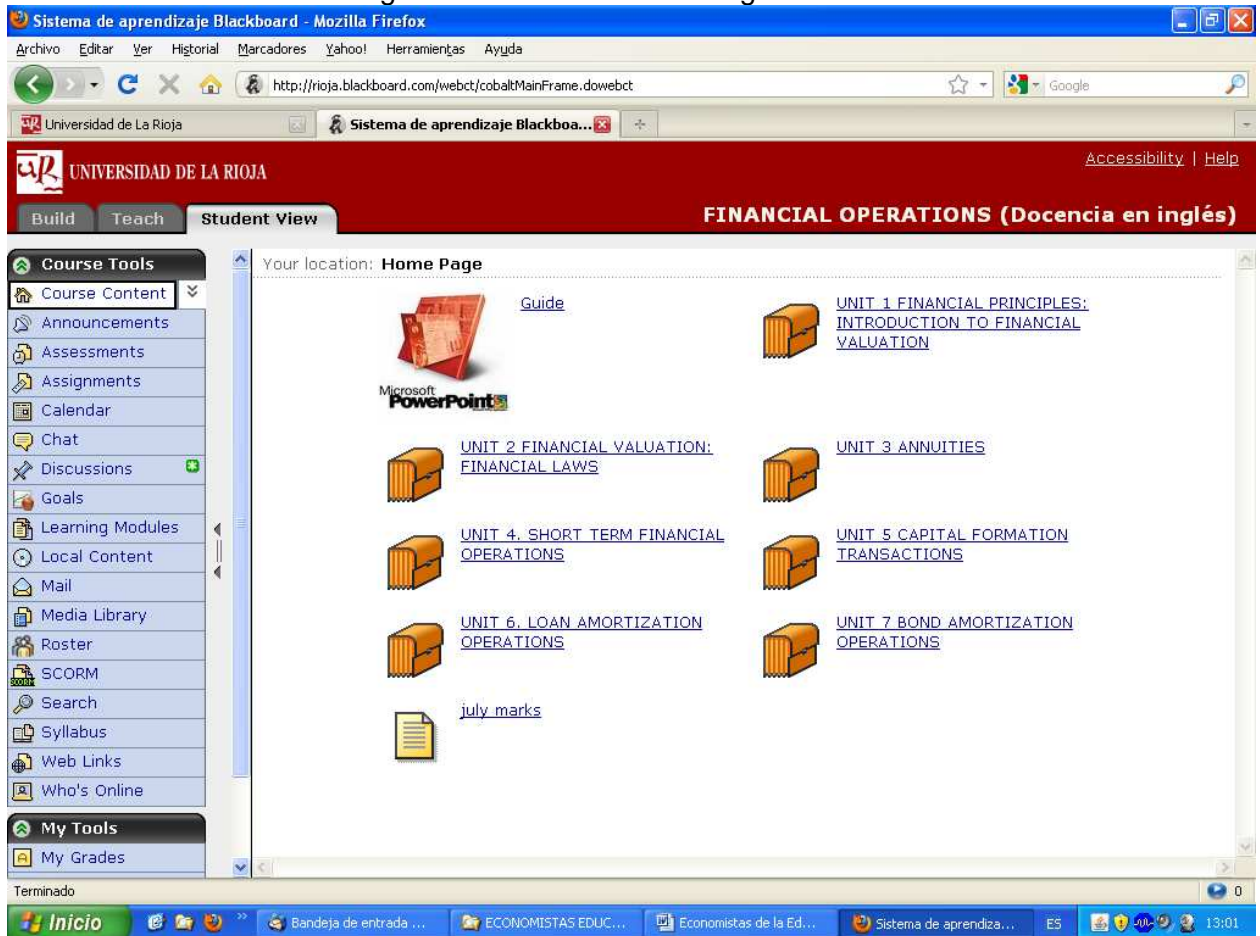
Sistema de aprendizaje Blackboard - Mozilla Firefox

Archivo Editar Ver Historial Marcadores Yahoo! Herramientas Ayuda

http://rioja.blackboard.com/webct/cobaltMainFrame.dowebct

Google

Universidad de La Rioja

Sistema de aprendizaje Blackboa...

UNIVERSIDAD DE LA RIOJA

Accessibility | Help

Build Teach Student View

FINANCIAL OPERATIONS (Docencia en inglés)

Course Tools
Course Content
Announcements
Assessments
Assignments
Calendar
Chat
Discussions
Goals
Learning Modules
Local Content
Mail
Media Library
Roster
SCORM
Search
Syllabus
Web Links
Who's Online

My Tools
My Grades

Your location: Home Page

Guide

Microsoft PowerPoint

UNIT 1 FINANCIAL PRINCIPLES: INTRODUCTION TO FINANCIAL VALUATION

UNIT 2 FINANCIAL VALUATION: FINANCIAL LAWS

UNIT 3 ANNUITIES

UNIT 4. SHORT TERM FINANCIAL OPERATIONS

UNIT 5 CAPITAL FORMATION TRANSACTIONS

UNIT 6. LOAN AMORTIZATION OPERATIONS

UNIT 7 BOND AMORTIZATION OPERATIONS

july marks

Terminado

0

Inicio

Bandeja de entrada ...

ECONOMISTAS EDUC...

Economistas de la Ed...

Sistema de aprendiza...

ES

13:01